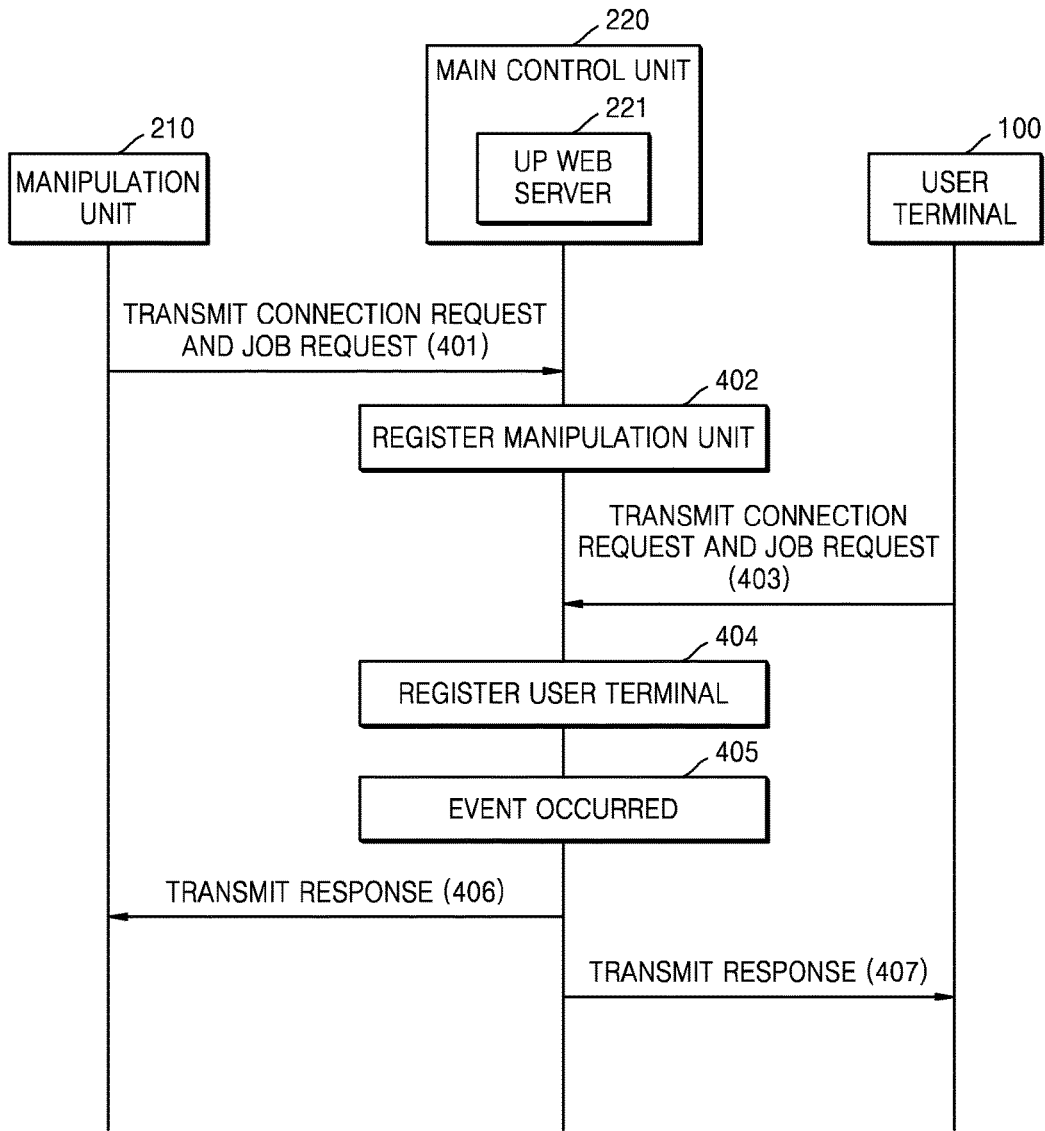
220

MAIN CONTROL UNIT

221

UP WEB SERVER

210

MANIPULATION UNIT

100

USER TERMINAL

TRANSMIT CONNECTION REQUEST AND JOB REQUEST (401)

402

REGISTER MANIPULATION UNIT

TRANSMIT CONNECTION REQUEST AND JOB REQUEST (403)

404

REGISTER USER TERMINAL

405

EVENT OCCURRED

TRANSMIT RESPONSE (406)

TRANSMIT RESPONSE (407)